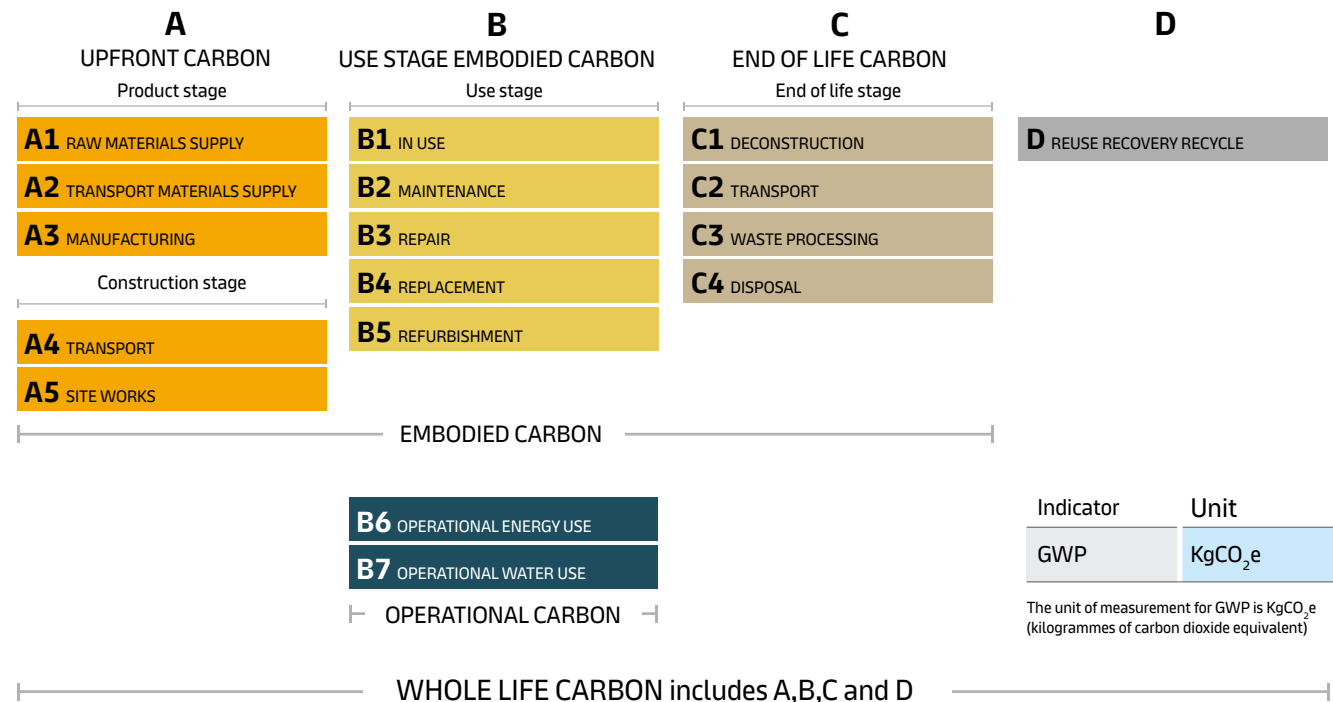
A
UPFRONT CARBON
Product stage

A1 RAW MATERIALS SUPPLY
A2 TRANSPORT MATERIALS SUPPLY
A3 MANUFACTURING

Construction stage

A4 TRANSPORT
A5 SITE WORKS

B
USE STAGE EMBODIED CARBON
Use stage

B1 IN USE
B2 MAINTENANCE
B3 REPAIR
B4 REPLACEMENT
B5 REFURBISHMENT

C
END OF LIFE CARBON
End of life stage

C1 DECONSTRUCTION
C2 TRANSPORT
C3 WASTE PROCESSING
C4 DISPOSAL

D

D REUSE RECOVERY RECYCLE

EMBODIED CARBON

B6 OPERATIONAL ENERGY USE
B7 OPERATIONAL WATER USE

OPERATIONAL CARBON

| Indicator | Unit |
|---|---|
| GWP | Kg$CO_2$e |

The unit of measurement for GWP is Kg$CO_2$e (kilogrammes of carbon dioxide equivalent)

WHOLE LIFE CARBON includes A,B,C and D